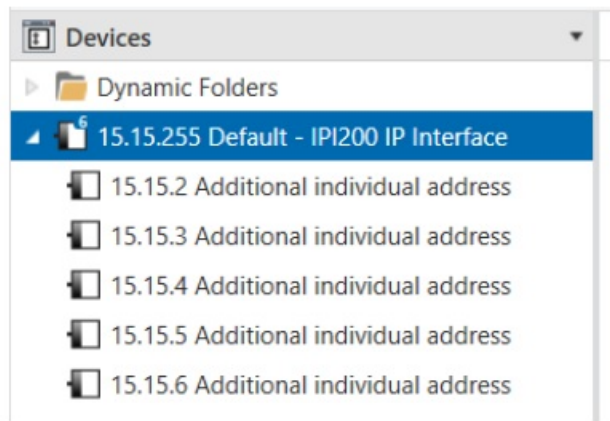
Devices

Dynamic Folders

6
15.15.255 Default - IPI200 IP Interface

15.15.2 Additional individual address

15.15.3 Additional individual address

15.15.4 Additional individual address

15.15.5 Additional individual address

15.15.6 Additional individual address